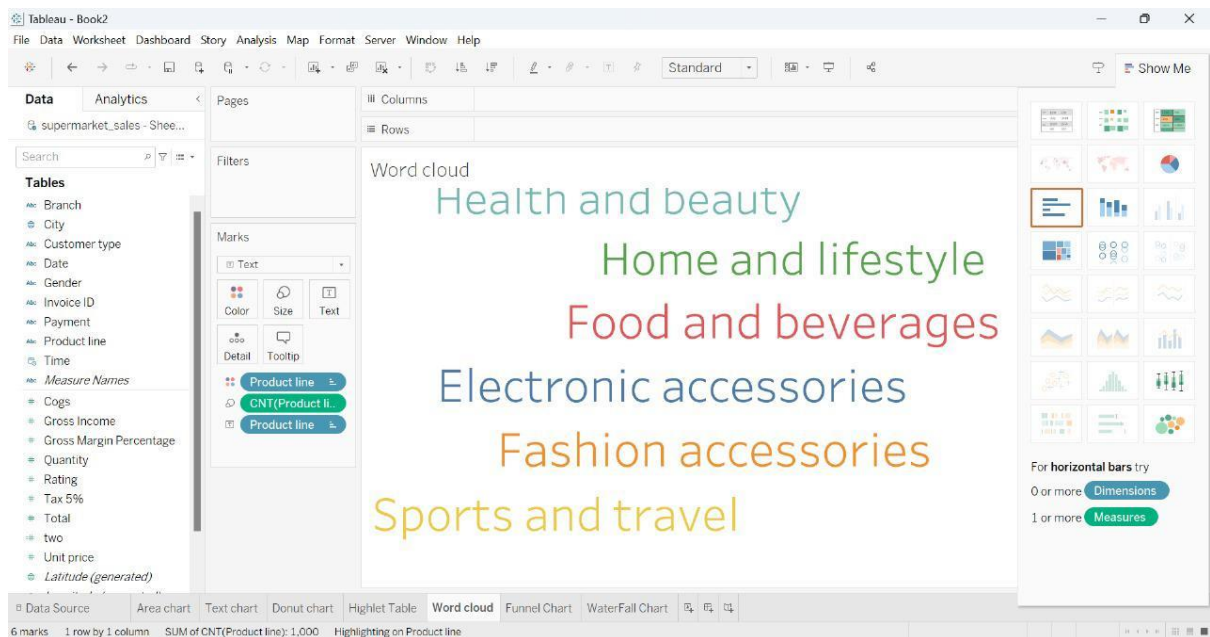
Tableau - Book2

File Data Worksheet Dashboard Story Analysis Map Format Server Window Help

Standard

Show Me

Data Analytics

supermarket_sales - Shee...

Search

Tables

Branch
City
Customer type
Date
Gender
Invoice ID
Payment
Product line
Time
Measure Names
Cogs
Gross Income
Gross Margin Percentage
Quantity
Rating
Tax 5%
Total
two
Unit price
Latitude (generated)

Pages

Filters

Marks

Text

Color Size Text

Detail Tooltip

Product line
CNT(Product li...
Product line

Columns

Rows

Word cloud

Health and beauty

Home and lifestyle

Food and beverages

Electronic accessories

Fashion accessories

Sports and travel

For horizontal bars try

0 or more Dimensions

1 or more Measures

Data Source Area chart Text chart Donut chart Highlet Table Word cloud Funnel Chart WaterFall Chart

6 marks 1 row by 1 column SUM of CNT(Product line): 1,000 Highlighting on Product line